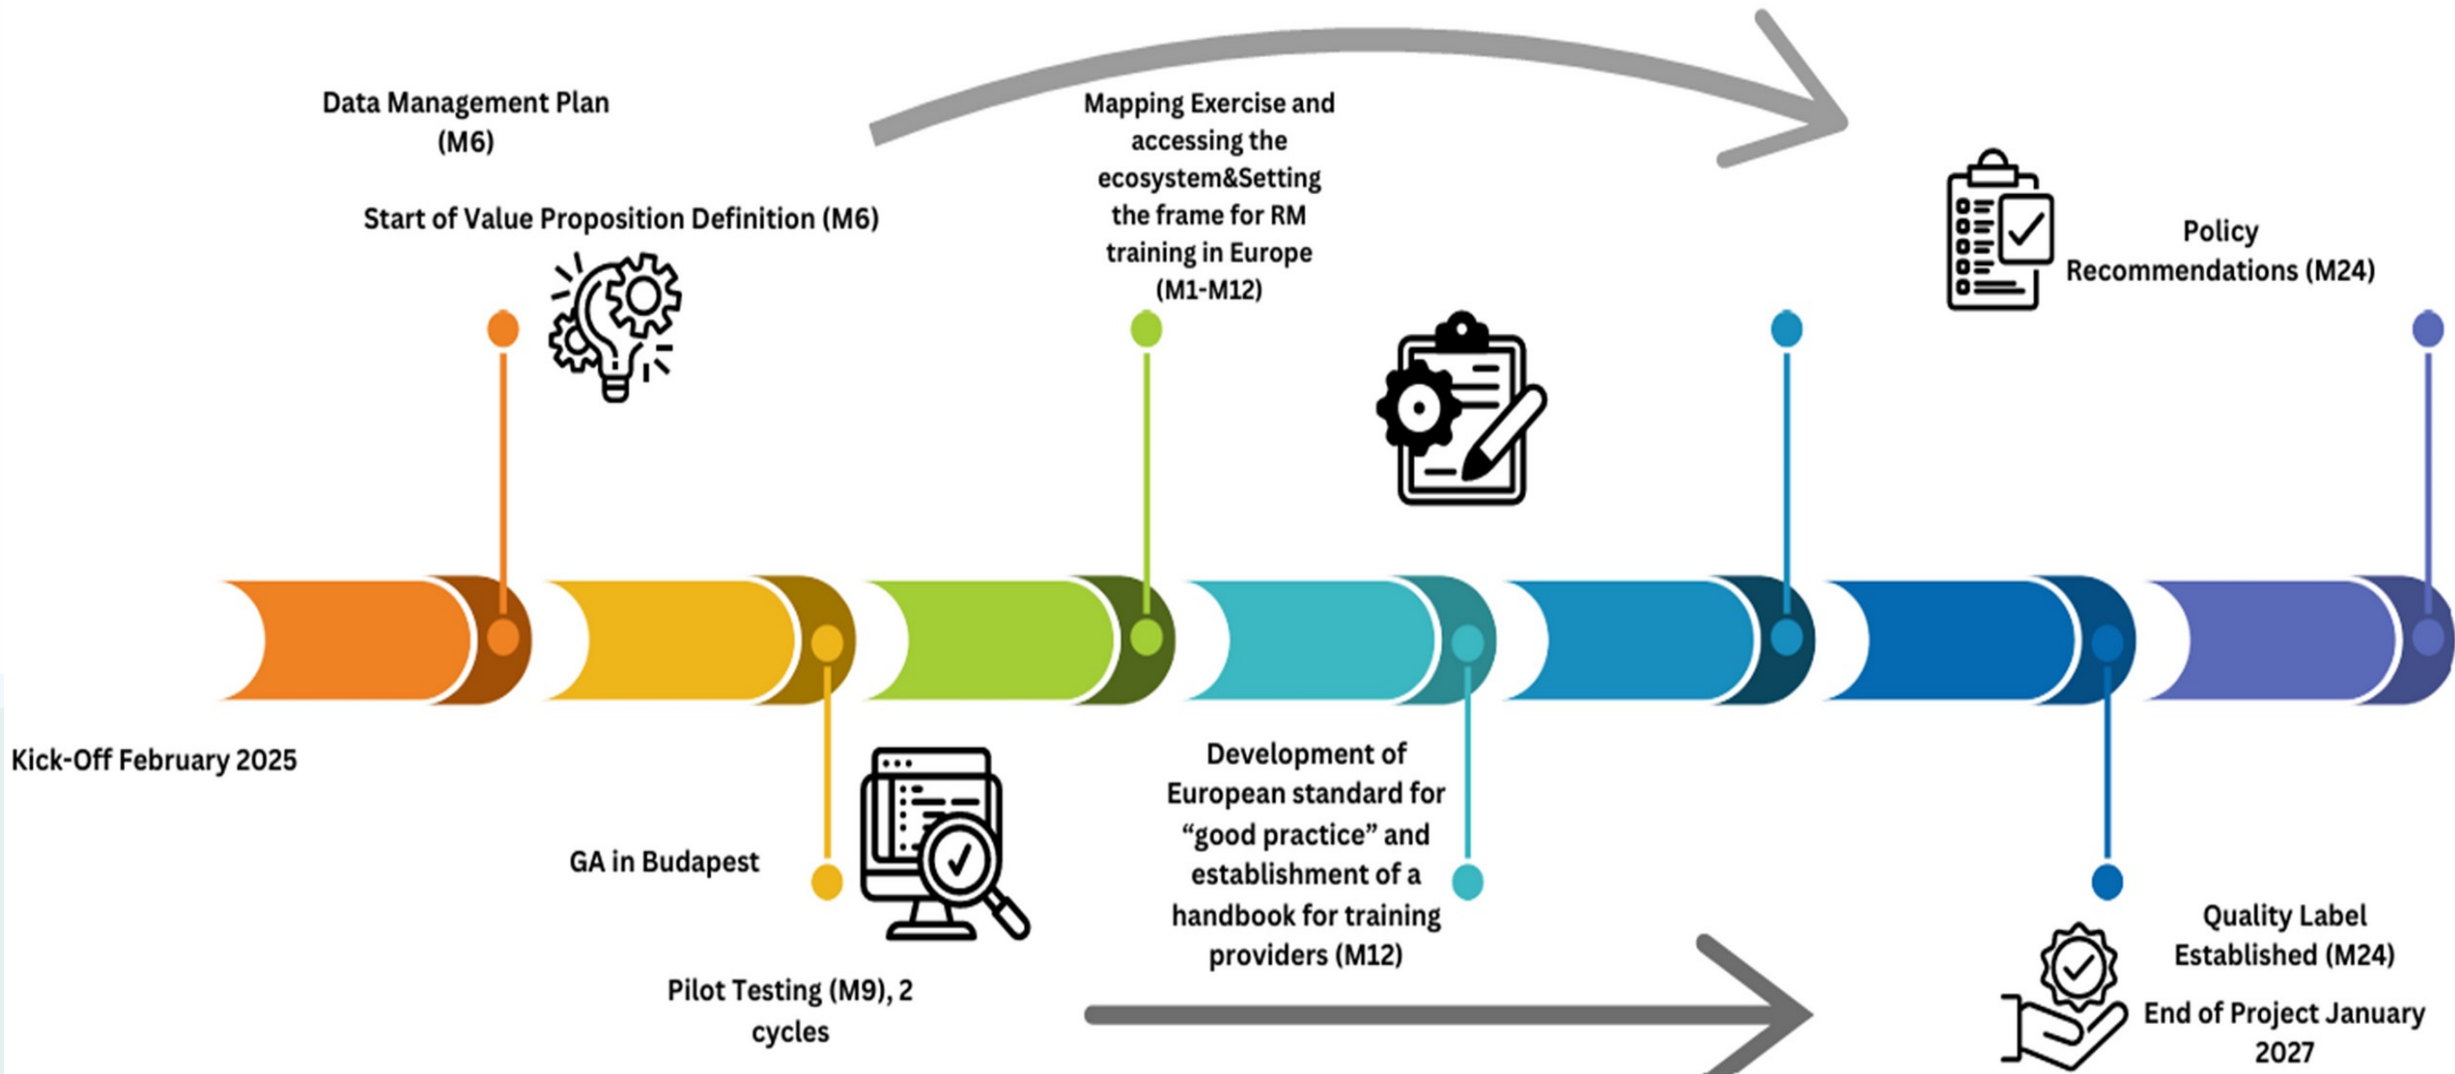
Data Management Plan (M6)

Start of Value Proposition Definition (M6)

Mapping Exercise and accessing the ecosystem&Setting the frame for RM training in Europe (M1-M12)

Policy Recommendations (M24)

Kick-Off February 2025

GA in Budapest

Pilot Testing (M9), 2 cycles

Development of European standard for “good practice” and establishment of a handbook for training providers (M12)

Quality Label Established (M24)

End of Project January 2027